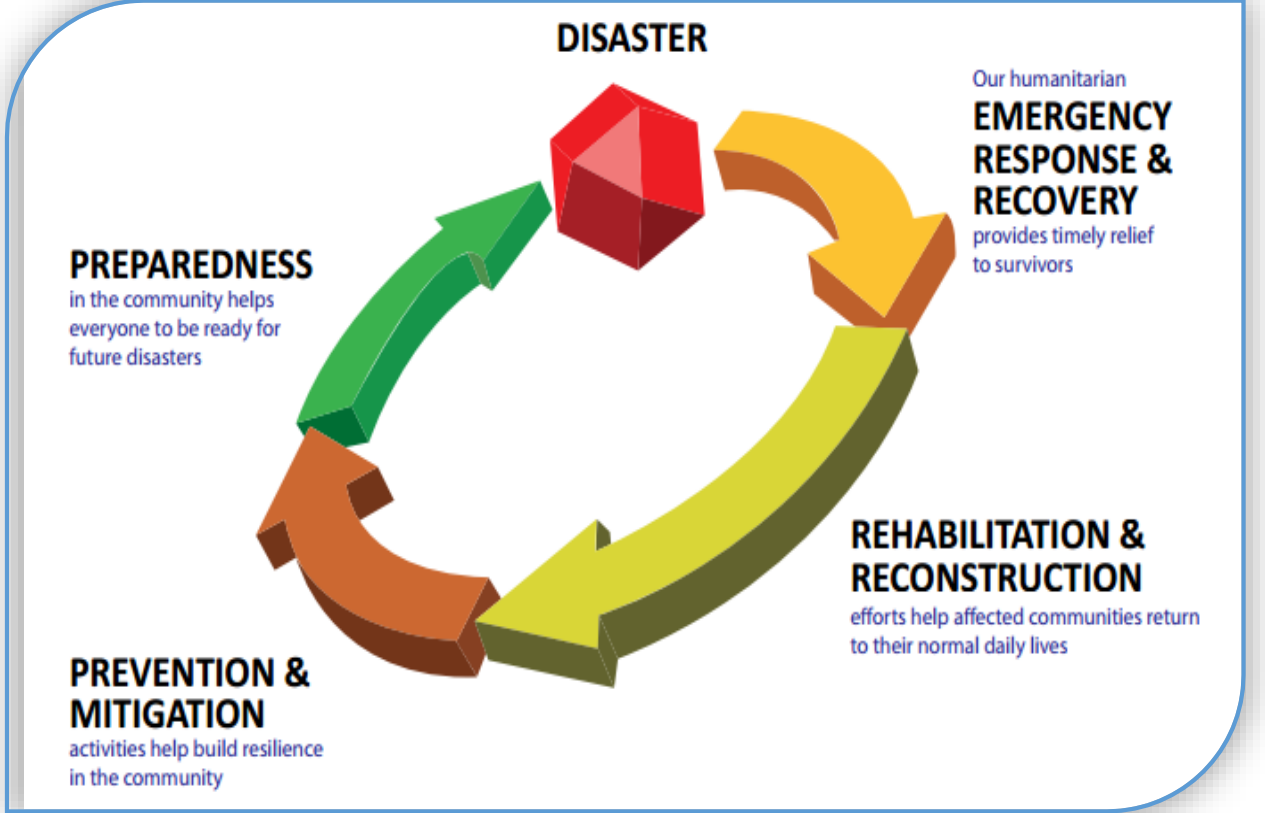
DISASTER

Our humanitarian
EMERGENCY RESPONSE & RECOVERY
provides timely relief to survivors

PREPAREDNESS
in the community helps everyone to be ready for future disasters

REHABILITATION & RECONSTRUCTION
efforts help affected communities return to their normal daily lives

PREVENTION & MITIGATION
activities help build resilience in the community